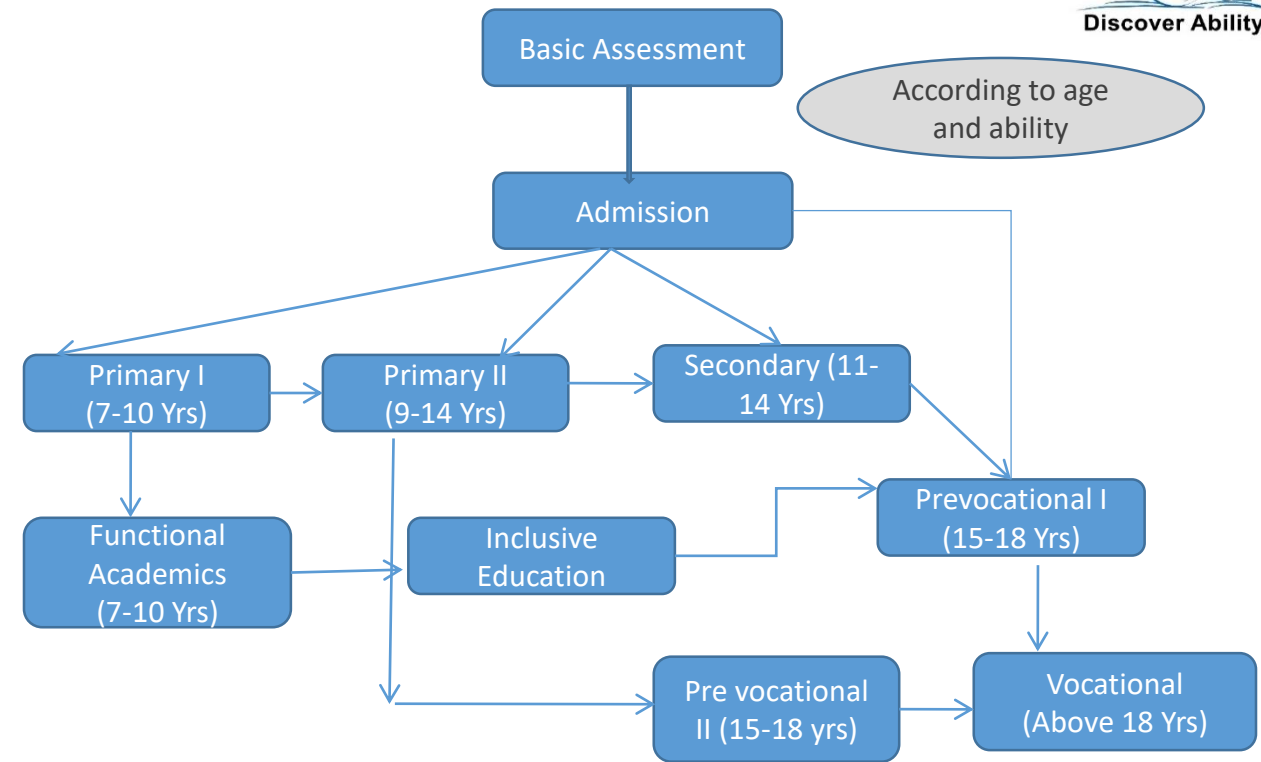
Discover Ability

Basic Assessment

According to age and ability

Admission

Primary I (7-10 Yrs)

Primary II (9-14 Yrs)

Secondary (11-14 Yrs)

Functional Academics (7-10 Yrs)

Inclusive Education

Prevocational I (15-18 Yrs)

Pre vocational II (15-18 yrs)

Vocational (Above 18 Yrs)